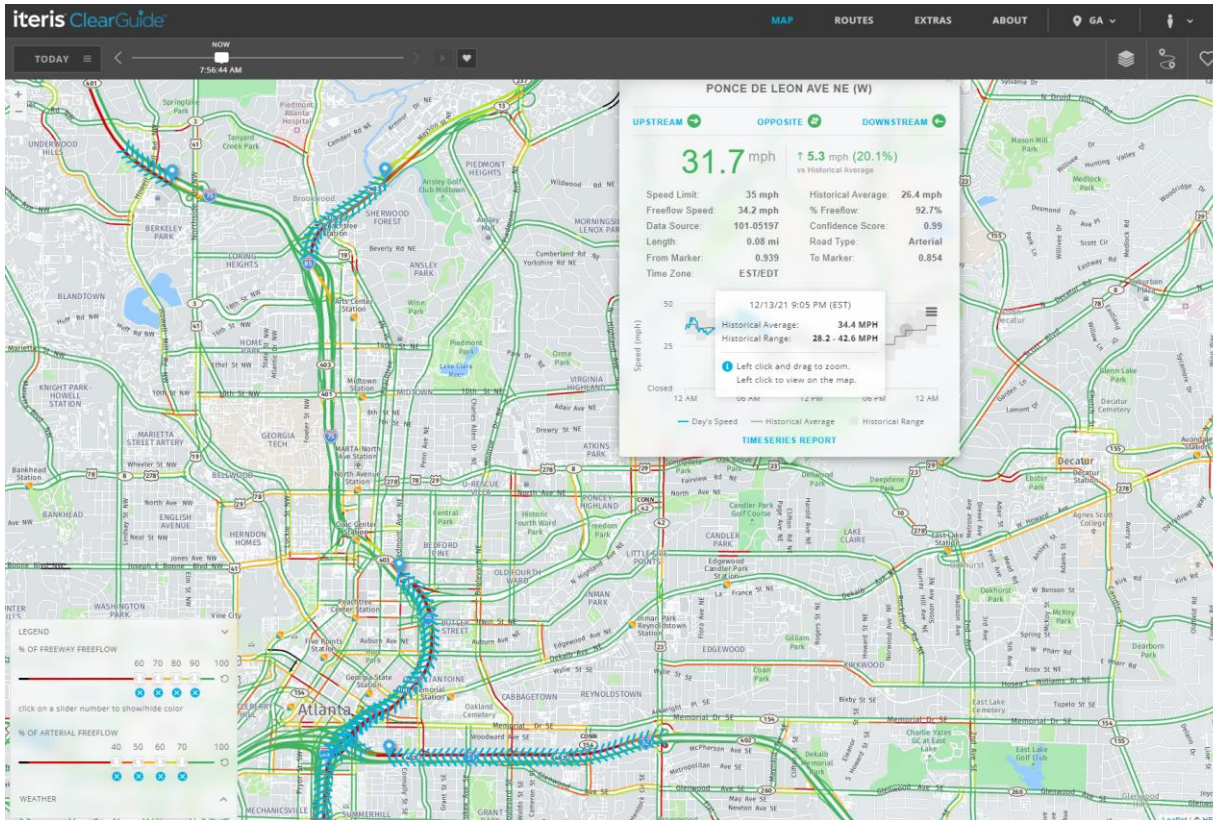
iteris ClearGuide

MAP ROUTES EXTRAS ABOUT GA

TODAY

NOW
7:56:44 AM

PONCE DE LEON AVE NE (W)

UPSTREAM OPPOSITE DOWNSTREAM

31.7 mph ↑ 5.3 mph (20.1%)
vs Historical Average

| | | | |
|---|---|---|---|
| Speed Limit: | 35 mph | Historical Average: | 26.4 mph |
| Freeflow Speed: | 34.2 mph | % Freeflow: | 92.7% |
| Data Source: | 101-05197 | Confidence Score: | 0.99 |
| Length: | 0.08 mi | Road Type: | Arterial |
| From Marker: | 0.939 | To Marker: | 0.854 |
| Time Zone: | EST/EDT | | |

50
25
Closed
Speed (mph)
12 AM 06 AM 12 PM 06 PM 12 AM

12/13/21 9:05 PM (EST)
Historical Average: 34.4 MPH
Historical Range: 28.2 - 42.6 MPH
Left click and drag to zoom.
Left click to view on the map.

Day's Speed — Historical Average Historical Range

TIMESERIES REPORT

LEGEND
% OF FREEWAY FREEFLOW
60 70 80 90 100
click on a slider number to show/hide color
% OF ARTERIAL FREEFLOW
40 50 60 70 100
WEATHER

Springlake Park
Piedmont Atlanta Hospital
Tanyard Creek Park
UNDERWOOD HILLS
Brookwood
PIEDMONT HEIGHTS
Ansley Golf Club Midtown
SHERWOOD FOREST
BERKELEY PARK
LORING HEIGHTS
ANSLEY PARK
MORNINGSIDE LENOX PARK
Cumberland Rd NE
Yorkshire Rd NE
BLANDTOWN
Arts Center Station
Winn Park
Piedmont Park
HOME PARK
Lake Clara Meer
Ormewood Park
KNIGHT PARK-HOWELL STATION
Midtown Station
MIDTOWN
VIRGINIA HIGHLAND
MARIETTA STREET ARTERY
GEORGIA TECH
MARTA-North Ave Station
ATKINS PARK
Bankhead Station
BELLWOOD
North Avenue Station
U-RESCUE VILLA
PONCEY-HIGHLAND
BANKHEAD
ENGLISH AVENUE
Central Park
Historic Fourth Ward Park
Freedom Park
Candler Park Golf Course
LAKE CLAIRE
Deepdene Park
Decatur
Decatur Station
HERNDON HOMES
Civic Center Station
BEDFORD PINES
CANDLER PARK
LITTLE FIVE POINTS
OLD FOURTH WARD
Edgewood Candler Park Station
East Lake Station
Agnes Scott College
WASHINGTON PARK
Vine City
Peachtree Center Station
INMAN PARK
Inman Park Reynoldstown Station
Oakhurst Park
McKoy Park
Five Points Station
Georgia State Station
BUTLER STREET
EDGEWOOD
KIRKWOOD
Dearborn Park
CASTLEBERRY HILL
Atlanta
KING MEMORIAL
Cantonment
CABBAGETOWN
REYNOLDSTOWN
Oakland Cemetery
East Lake Park
Charlie Yates GC at East Lake
East Lake Golf Club
Dekalb Memorial Park
MECHANICSVILLE
SUMMERHILL
GRANT PARK
Mason Mill Park
Medlock Park
Glenn Lake Park
Decatur Cemetery
Memorial Dr SE
Glenwood Ave SE
Ponce De Leon Ave NE
North Ave NW
Boone Blvd NW
Joseph E Boone Blvd NW
Jones Ave NW
Wheeler St NW
Marietta St NW
Huff Rd NW
14th St NW
10th St NW
8th St NW
Howell Mill Rd NW
Wildwood Rd NE
Beverly Rd NE
Lavista Rd NE
Scott Cir
Desmond Dr
Avondale Estates
Leaflet | © HERE